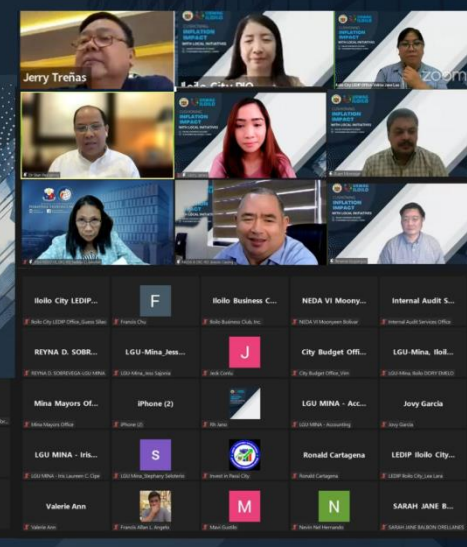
Jerry Treñas

Iloilo City PIO

INFLATION IMPACT WITH LOCAL INITIATIVES

INFLATION IMPACT WITH LOCAL INITIATIVES

zoom

INFLATION IMPACT WITH LOCAL INITIATIVES

INFLATION IMPACT WITH LOCAL INITIATIVES

INFLATION IMPACT WITH LOCAL INITIATIVES

INFLATION IMPACT WITH LOCAL INITIATIVES

Iloilo City LEDIP...
Iloilo City LEDIP Office_Guess Silao

F
Francis Chu

Iloilo Business C...
Iloilo Business Club, Inc.

NEDA VI Moony...
NEDA VI Moonyeen Bolivar

Internal Audit S...
Internal Audit Services Office

REYNA D. SOBR...
REYNA D. SOBREVEGA LGU MINA

LGU-Mina_Jess...
LGU-Mina_Jess Sajonia

J
Jack Corvo

City Budget Offi...
City Budget Office_Vim

LGU-Mina, Iloil...
LGU-Mina, Iloilo DORY EMELO

Mina Mayors Of...
Mina Mayors Office

iPhone (2)
iPhone (2)

Rh Jano

LGU MINA - Acc...
LGU MINA - Accounting

Jovy Garcia
Jovy Garcia

LGU MINA - Iris...
LGU MINA - Iris Laureen C. Cipe

S
LGU-Mina_Stephany Salisbino

Invest In Passi City

Ronald Cartagena
Ronald Cartagena

LEDIP Iloilo City...
LEDIP Iloilo City_Lee Lara

Valerie Ann
Valerie Ann

Francis Allan L. Angelo

M
Maxi Gustilo

N
Nevin Nel Hernando

SARAH JANE B...
SARAH JANE BALBON ORELLANES